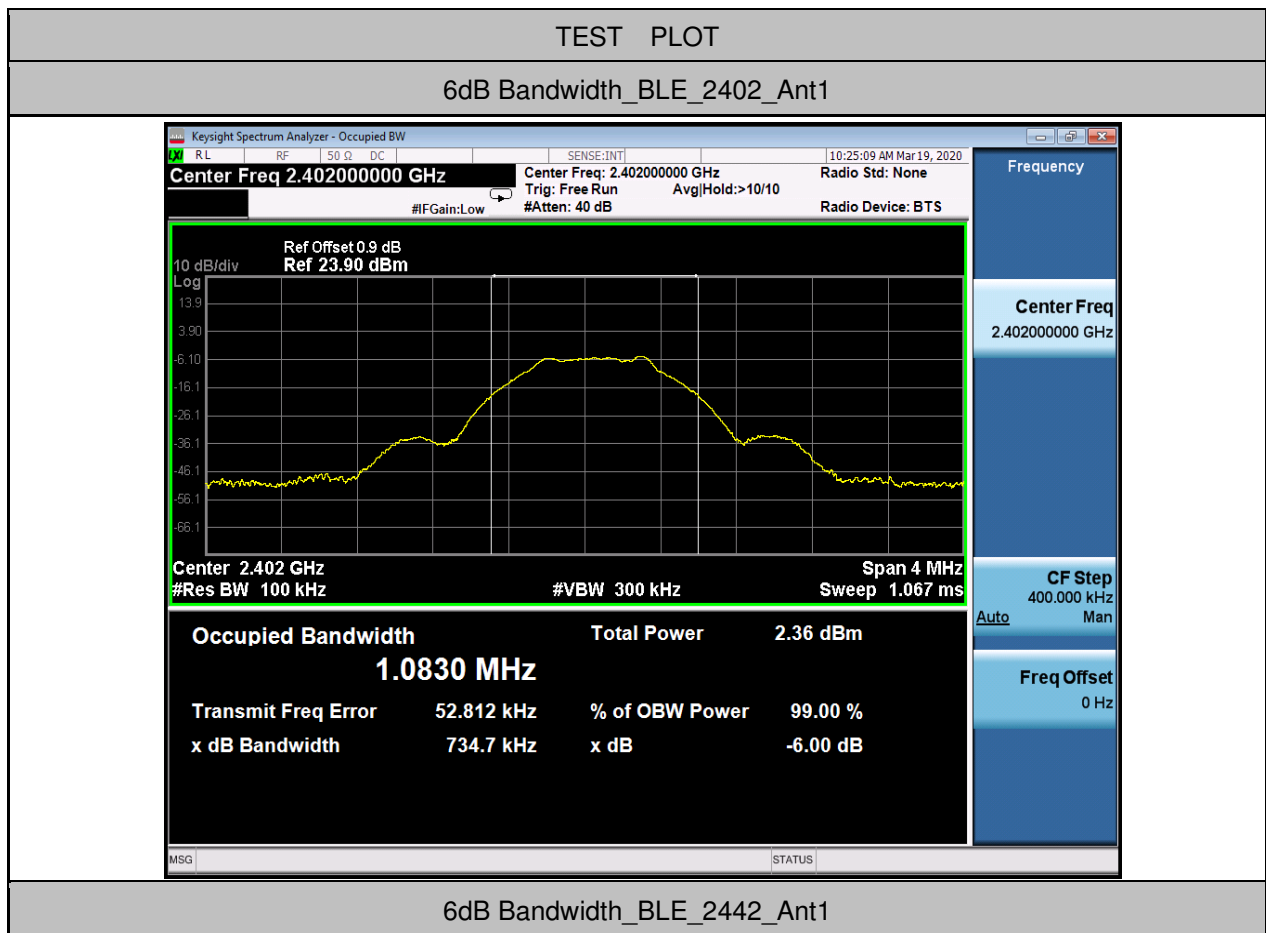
TEST PLOT

6dB Bandwidth_BLE_2402_Ant1

Keysight Spectrum Analyzer - Occupied BW

RL RF 50 Ω DC SENSE:INT 10:25:09 AM Mar 19, 2020

Center Freq 2.402000000 GHz

Center Freq: 2.402000000 GHz
Trig: Free Run Avg|Hold:>10/10
#IFGain:Low #Atten: 40 dB

Radio Std: None
Radio Device: BTS

Frequency

Ref Offset 0.9 dB
10 dB/div Ref 23.90 dBm
Log
13.9
3.90
-6.10
-16.1
-26.1
-36.1
-46.1
-56.1
-66.1

Center 2.402 GHz
#Res BW 100 kHz
#VBW 300 kHz
Span 4 MHz
Sweep 1.067 ms

Occupied Bandwidth
1.0830 MHz
Total Power 2.36 dBm
Transmit Freq Error 52.812 kHz
% of OBW Power 99.00 %
x dB Bandwidth 734.7 kHz
x dB -6.00 dB

Center Freq
2.402000000 GHz

CF Step
400.000 kHz
Auto Man

Freq Offset
0 Hz

MSG STATUS

6dB Bandwidth_BLE_2442_Ant1